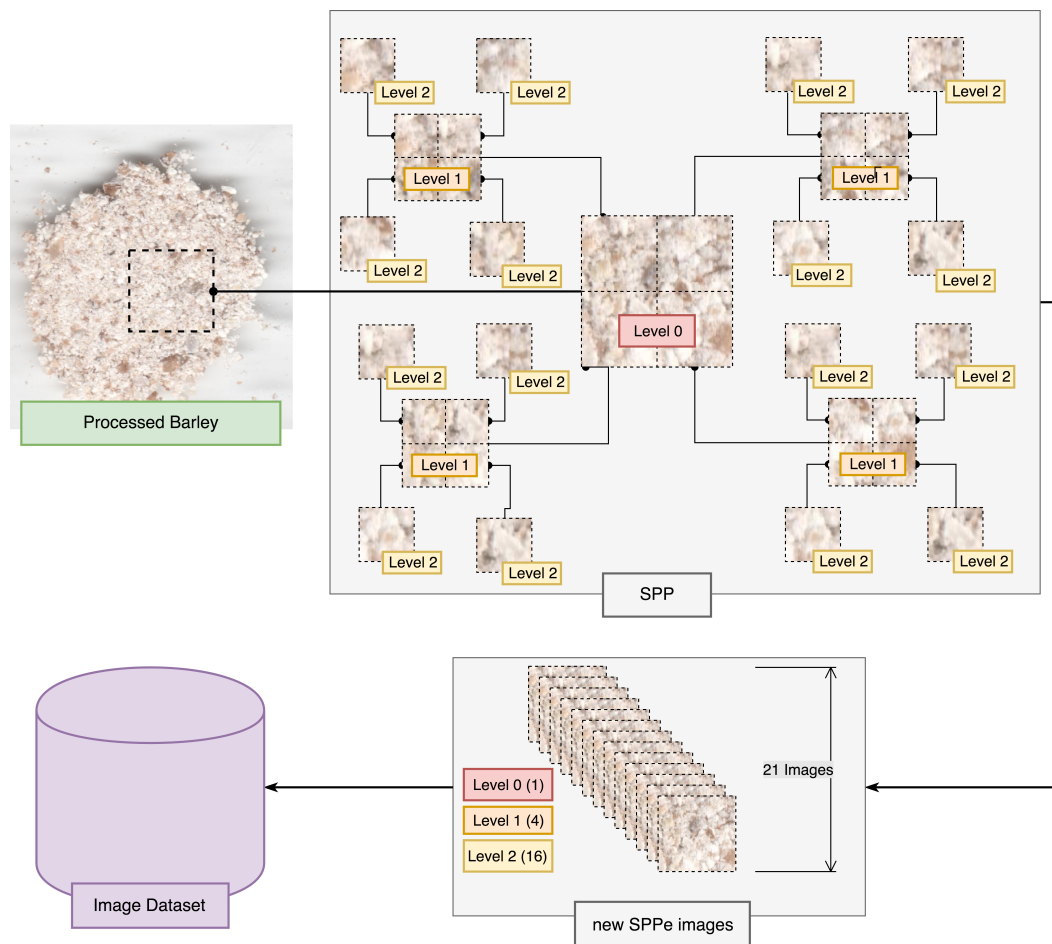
Level 2

Level 2

Level 2

Level 2

Level 1

Level 1

Level 2

Level 2

Level 2

Level 2

Processed Barley

Level 0

Level 2

Level 2

Level 2

Level 2

Level 1

Level 1

Level 2

Level 2

Level 2

Level 2

SPP

21 Images

Level 0 (1)

Level 1 (4)

Level 2 (16)

Image Dataset

new SPPe images